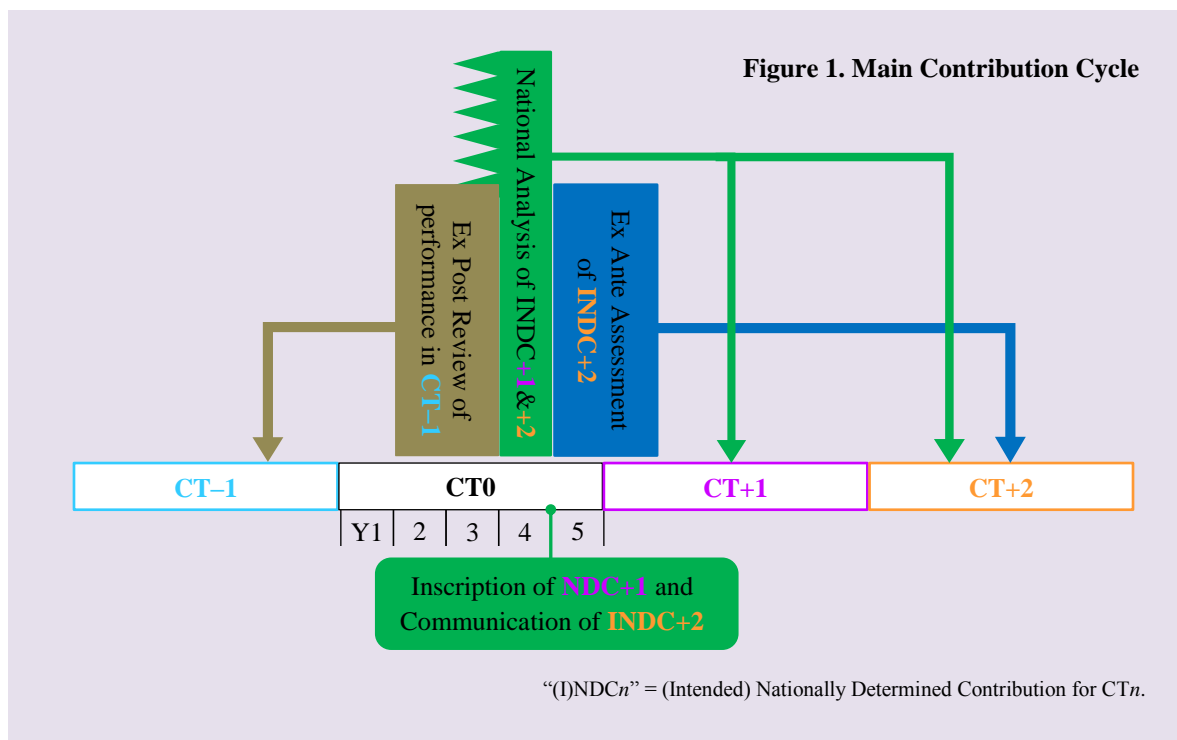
Figure 1. Main Contribution Cycle

Ex Post Review of performance in CT−1

National Analysis of INDC+1&+2

Ex Ante Assessment of INDC+2

CT−1

CT0

CT+1

CT+2

| Y1 | 2 | 3 | 4 | 5 |
|---|---|---|---|---|

Inscription of NDC+1 and Communication of INDC+2

"(I)NDC$n$" = (Intended) Nationally Determined Contribution for CT$n$.